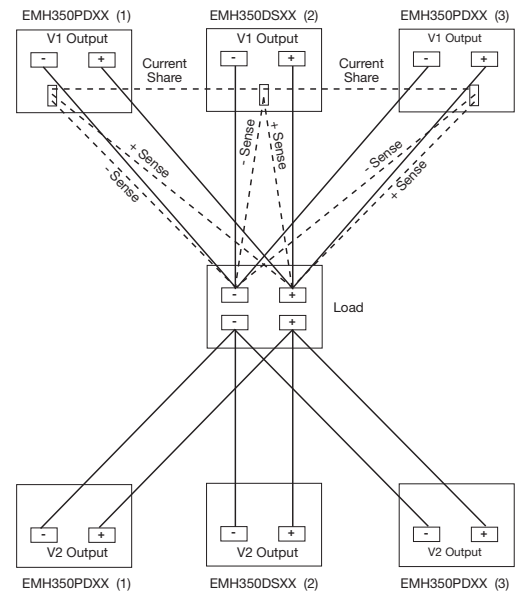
EMH350PDXX (1)
V1 Output
- +

EMH350DSXX (2)
V1 Output
- +

EMH350PDXX (3)
V1 Output
- +

Current Share

Current Share

+ Sense
- Sense

- Sense
+ Sense

- Sense
+ Sense

- +
- +
Load

- +
V2 Output
EMH350PDXX (1)

- +
V2 Output
EMH350DSXX (2)

- +
V2 Output
EMH350PDXX (3)